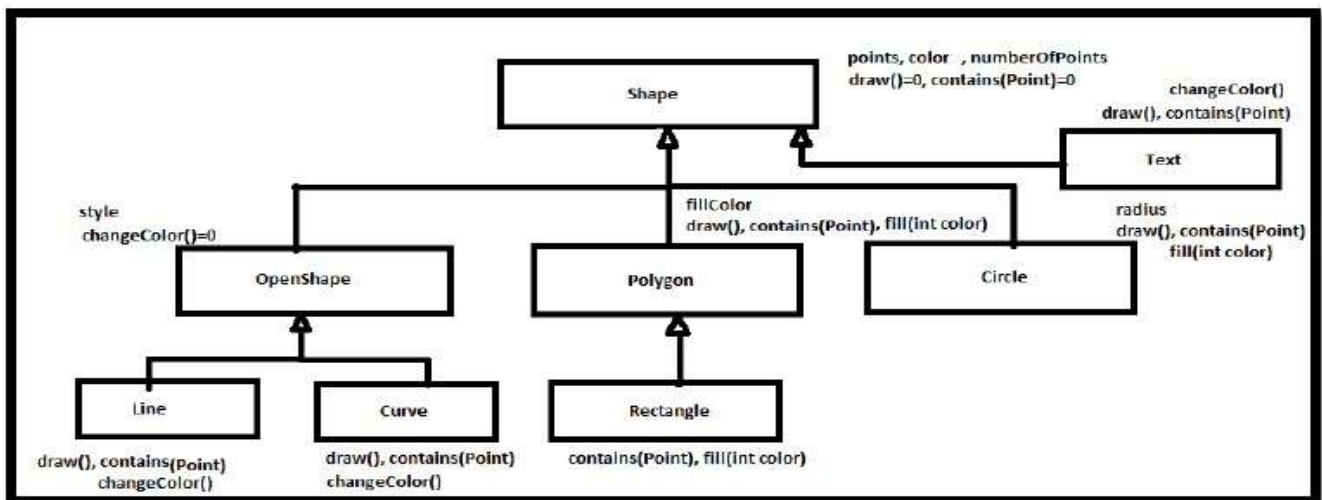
points, color , numberOfPoints
draw()=0, contains(Point)=0

Shape

changeColor()
draw(), contains(Point)

Text

style
changeColor()=0

fillColor
draw(), contains(Point), fill(int color)

radius
draw(), contains(Point)
fill(int color)

OpenShape

Polygon

Circle

Line

Curve

Rectangle

draw(), contains(Point)
changeColor()

draw(), contains(Point)
changeColor()

contains(Point), fill(int color)